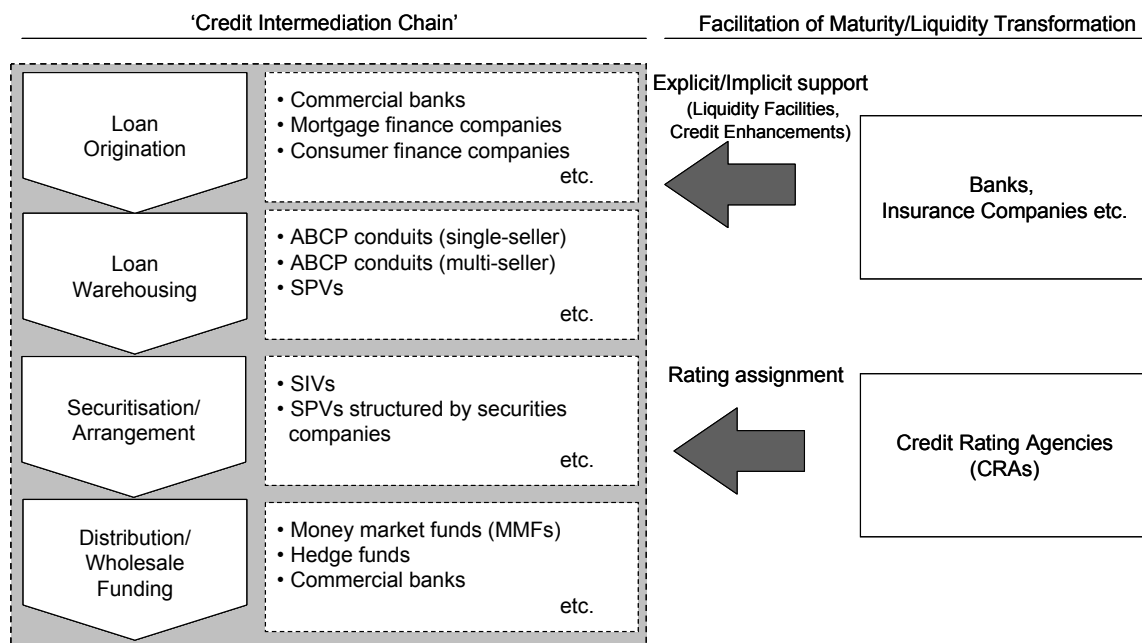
'Credit Intermediation Chain'

Facilitation of Maturity/Liquidity Transformation

Loan Origination

• Commercial banks
• Mortgage finance companies
• Consumer finance companies
etc.

Loan Warehousing

• ABCP conduits (single-seller)
• ABCP conduits (multi-seller)
• SPVs
etc.

Securitisation/ Arrangement

• SIVs
• SPVs structured by securities companies
etc.

Distribution/ Wholesale Funding

• Money market funds (MMFs)
• Hedge funds
• Commercial banks
etc.

Explicit/Implicit support
(Liquidity Facilities, Credit Enhancements)

Banks, Insurance Companies etc.

Rating assignment

Credit Rating Agencies (CRAs)